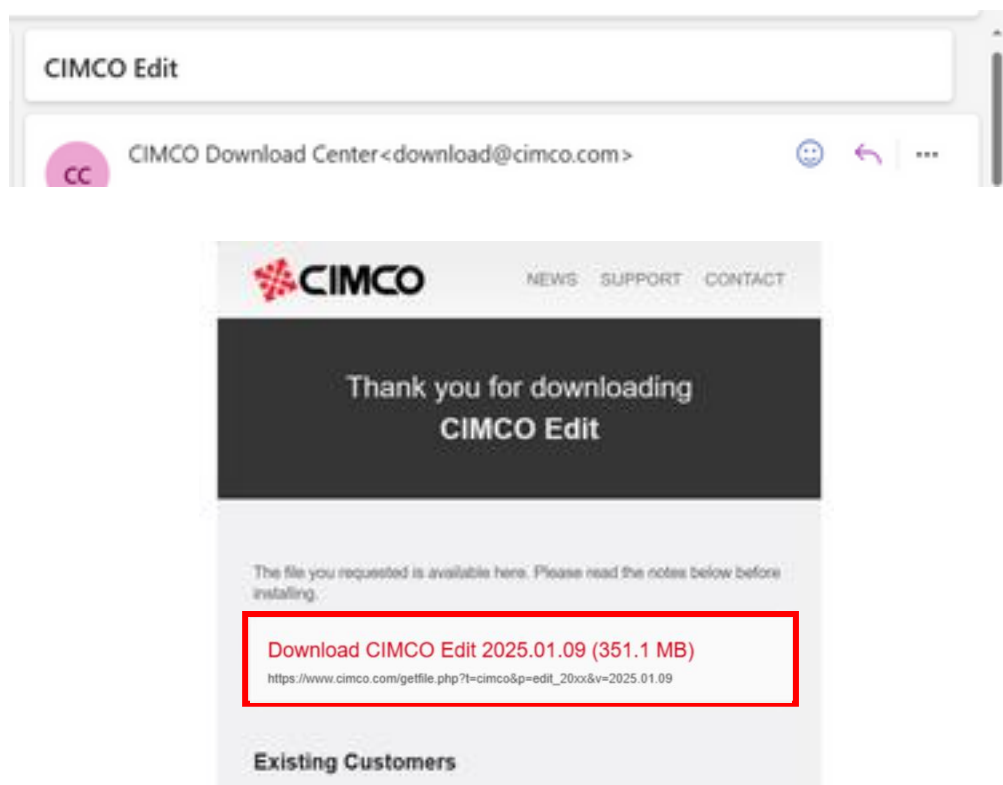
CIMCO Edit

CC

CIMCO Download Center<download@cimco.com>

CIMCO

NEWS SUPPORT CONTACT

Thank you for downloading
CIMCO Edit

The file you requested is available here. Please read the notes below before installing.

Download CIMCO Edit 2025.01.09 (351.1 MB)
https://www.cimco.com/getfile.php?t=cimco&p=edit_20xx&v=2025.01.09

Existing Customers